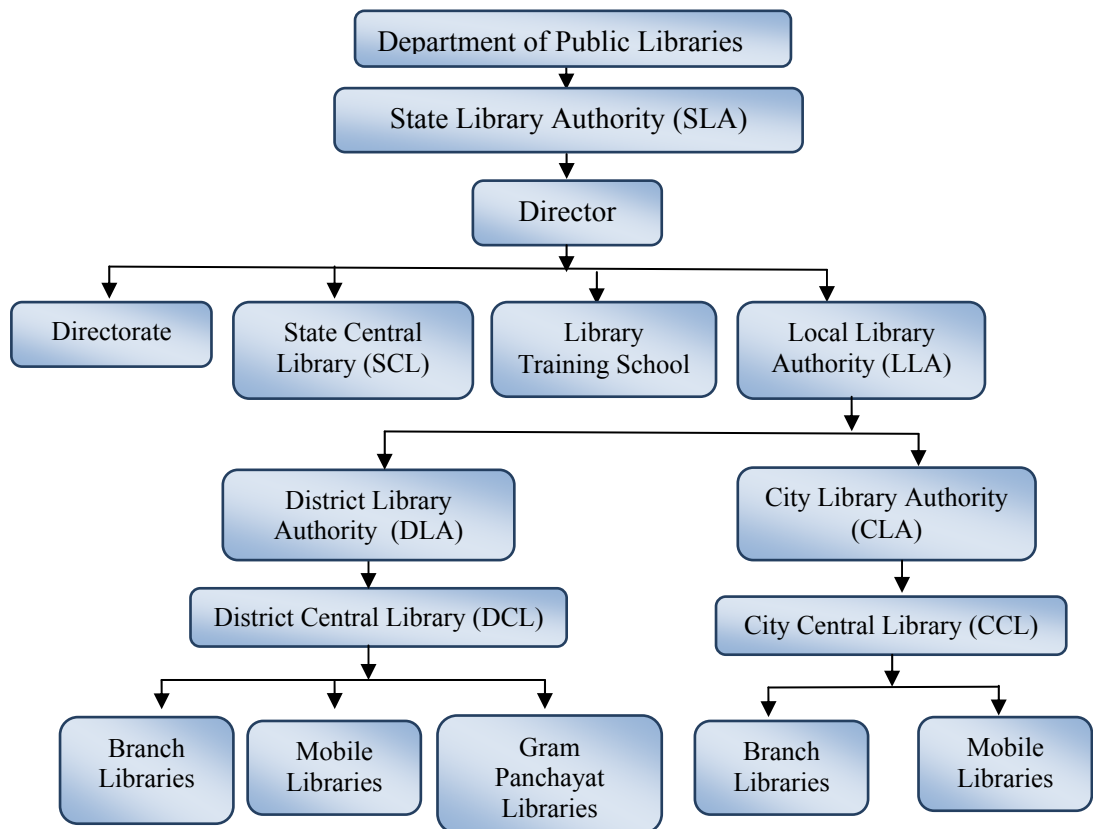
Department of Public Libraries

State Library Authority (SLA)

Director

Directorate

State Central Library (SCL)

Library Training School

Local Library Authority (LLA)

District Library Authority (DLA)

City Library Authority (CLA)

District Central Library (DCL)

City Central Library (CCL)

Branch Libraries

Mobile Libraries

Gram Panchayat Libraries

Branch Libraries

Mobile Libraries